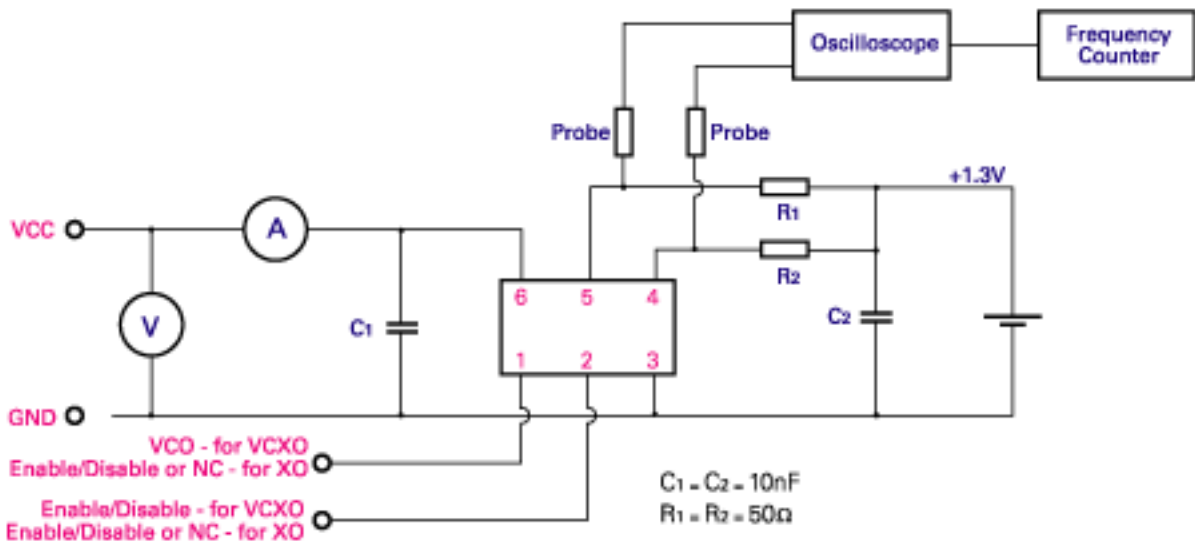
Oscilloscope

Frequency Counter

Probe

Probe

+1.3V

VCC

A

$R_1$

$R_2$

V

$C_1$

6 5 4

1 2 3

$C_2$

GND

VCO - for VCXO
Enable/Disable or NC - for XO

Enable/Disable - for VCXO
Enable/Disable or NC - for XO

$C_1 = C_2 = 10nF$
$R_1 = R_2 = 50\Omega$